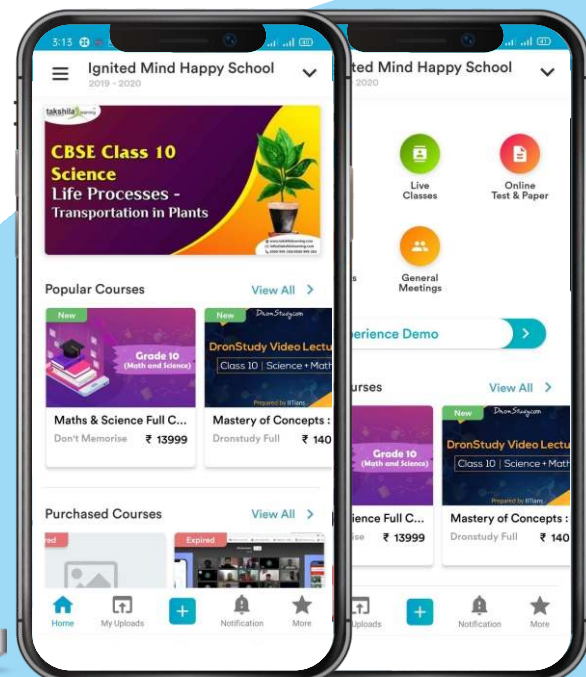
3:15

Ignited Mind Happy School
2019 - 2020

takshila learning

CBSE Class 10 Science
Life Processes - Transportation in Plants

www.takshilalearning.com
info@takshilalearning.com

Popular Courses
View All

New
Grade 10 (Math and Science)
Maths & Science Full C...
Don't Memorise
₹ 13999

New
DronStudy.com
DronStudy Video Lectu
Class 10 | Science + Math
Prepared by IITians
Mastery of Concepts :
Dronstudy Full
₹ 140

Purchased Courses
View All

red
Expired

Home
My Uploads
Notification
More

ted Mind Happy School
2020

Live Classes
Online Test & Paper
s
General Meetings

perience Demo

urses
View All

Grade 10 (Math and Science)
ience Full C...
se
₹ 13999

New
DronStudy.com
DronStudy Video Lectu
Class 10 | Science + Math
Prepared by IITians
Mastery of Concepts :
Dronstudy Full
₹ 140

Uploads
Notification
More